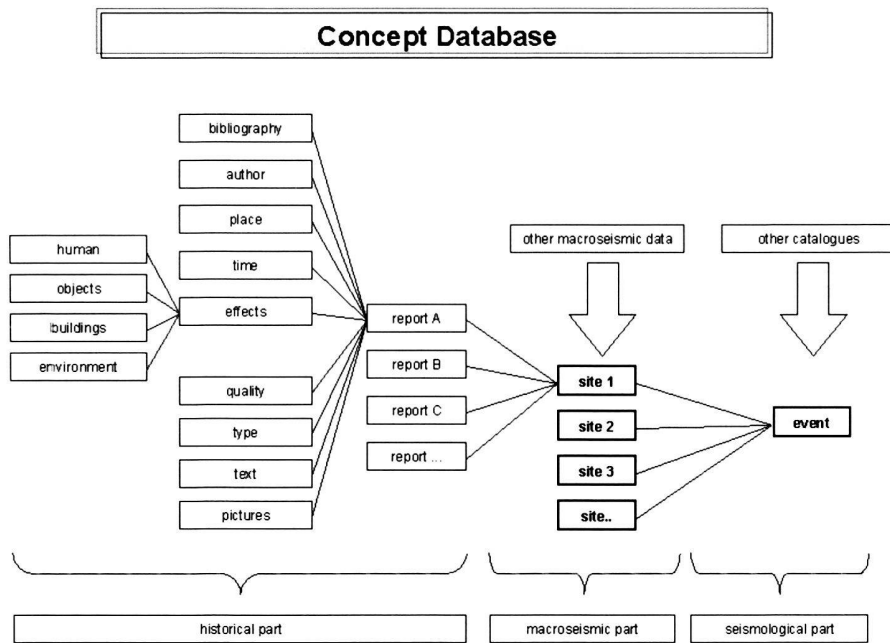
Concept Database

bibliography
author
place
time
effects
quality
type
text
pictures

human
objects
buildings
environment

report A
report B
report C
report ...

other macroseismic data
other catalogues

site 1
site 2
site 3
site..

event

historical part
macroseismic part
seismological part